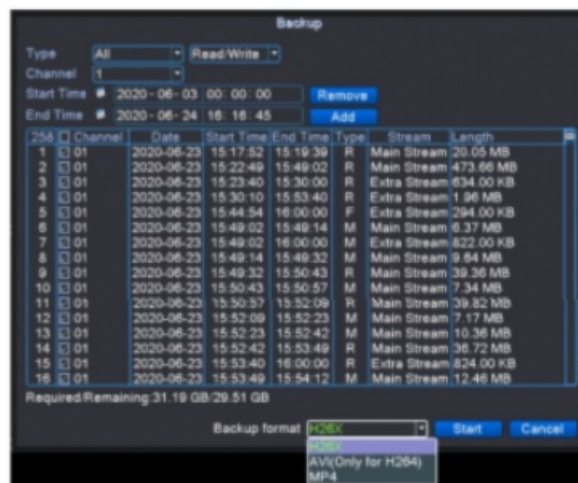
Backup

Type All Read/Write
Channel 1
Start Time 2020 - 06 - 03 00 : 00 : 00 Remove
End Time 2020 - 06 - 24 16 : 16 : 45 Add

| 258 | Channel | Date | Start Time | End Time | Type | Stream | Length |
|---|---|---|---|---|---|---|---|
| 1 | 01 | 2020-06-23 | 15:17:52 | 15:19:39 | R | Main Stream | 20.05 MB |
| 2 | 01 | 2020-06-23 | 15:22:49 | 15:49:02 | R | Main Stream | 473.66 MB |
| 3 | 01 | 2020-06-23 | 15:23:40 | 15:30:00 | R | Extra Stream | 634.00 KB |
| 4 | 01 | 2020-06-23 | 15:30:10 | 15:53:40 | R | Extra Stream | 1.96 MB |
| 5 | 01 | 2020-06-23 | 15:44:54 | 16:00:00 | F | Extra Stream | 294.00 KB |
| 6 | 01 | 2020-06-23 | 15:49:02 | 15:49:14 | M | Main Stream | 6.37 MB |
| 7 | 01 | 2020-06-23 | 15:49:02 | 16:00:00 | M | Extra Stream | 822.00 KB |
| 8 | 01 | 2020-06-23 | 15:49:14 | 15:49:32 | M | Main Stream | 9.84 MB |
| 9 | 01 | 2020-06-23 | 15:49:32 | 15:50:43 | R | Main Stream | 39.36 MB |
| 10 | 01 | 2020-06-23 | 15:50:43 | 15:50:57 | M | Main Stream | 7.34 MB |
| 11 | 01 | 2020-06-23 | 15:50:57 | 15:52:09 | R | Main Stream | 39.82 MB |
| 12 | 01 | 2020-06-23 | 15:52:09 | 15:52:23 | M | Main Stream | 7.17 MB |
| 13 | 01 | 2020-06-23 | 15:52:23 | 15:52:42 | M | Main Stream | 10.36 MB |
| 14 | 01 | 2020-06-23 | 15:52:42 | 15:53:49 | R | Main Stream | 36.72 MB |
| 15 | 01 | 2020-06-23 | 15:53:40 | 16:00:00 | R | Extra Stream | 824.00 KB |
| 16 | 01 | 2020-06-23 | 15:53:49 | 15:54:12 | M | Main Stream | 12.46 MB |

Required/Remaining:31.19 GB/29.51 GB

Backup format H26X Start Cancel
H26X
AVI(Only for H264)
MP4